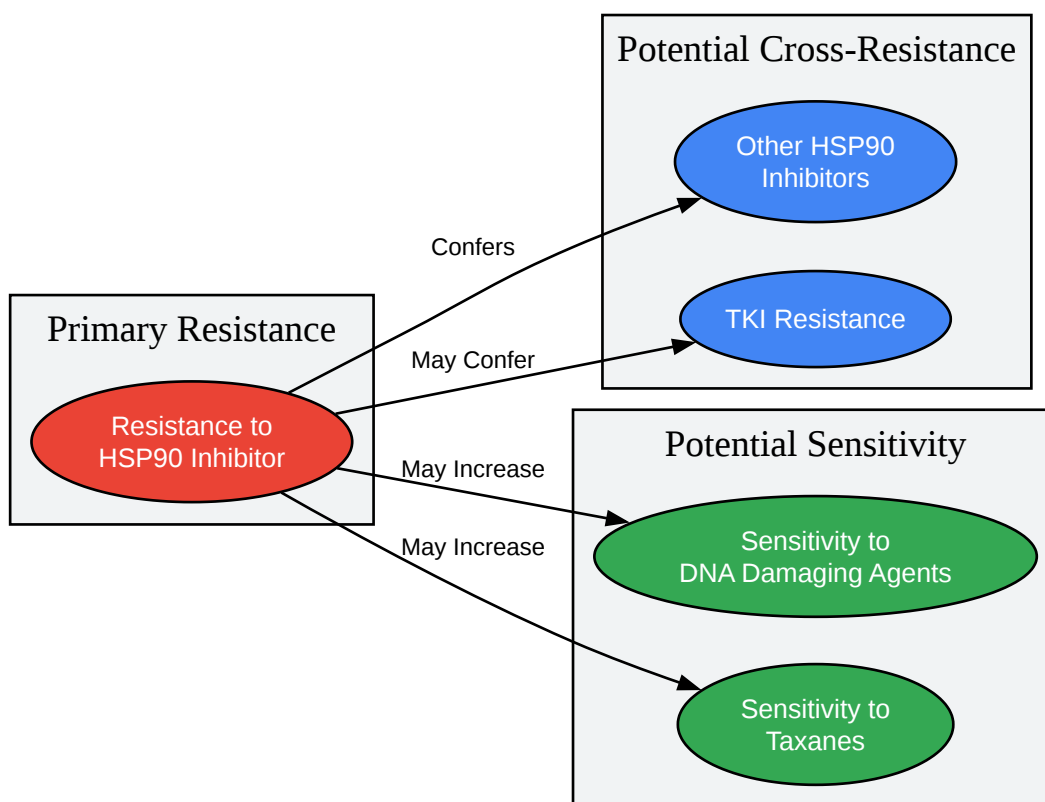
Potential Cross-Resistance

Other HSP90 Inhibitors

TKI Resistance

Confers

May Confer

Primary Resistance

Resistance to HSP90 Inhibitor

May Increase

May Increase

Potential Sensitivity

Sensitivity to DNA Damaging Agents

Sensitivity to Taxanes